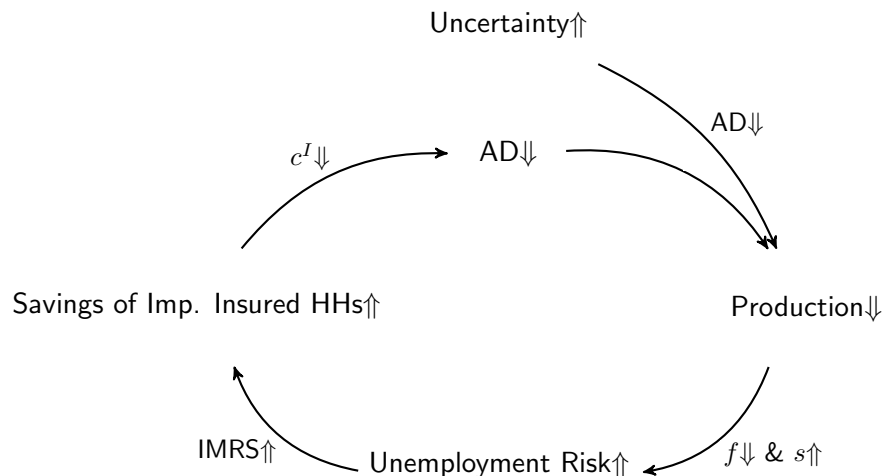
Uncertainty$\Uparrow$

AD$\Downarrow$

$c^I\Downarrow$

AD$\Downarrow$

Savings of Imp. Insured HHs$\Uparrow$

Production$\Downarrow$

IMRS$\Uparrow$

Unemployment Risk$\Uparrow$

$f\Downarrow$ & $s\Uparrow$